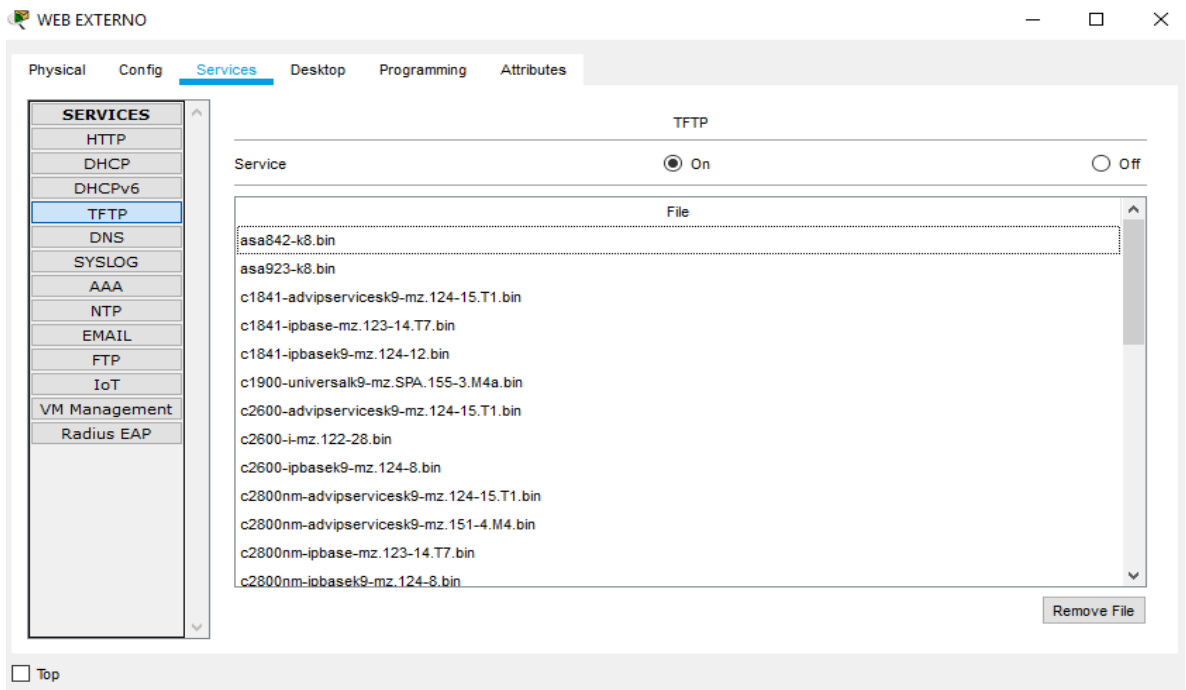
WEB EXTERNO

Physical Config Services Desktop Programming Attributes

SERVICES
HTTP
DHCP
DHCPv6
TFTP
DNS
SYSLOG
AAA
NTP
EMAIL
FTP
IoT
VM Management
Radius EAP

TFTP

Service On Off

| File |
|---|
| asa842-k8.bin |
| asa923-k8.bin |
| c1841-advipservicesk9-mz.124-15.T1.bin |
| c1841-ipbase-mz.123-14.T7.bin |
| c1841-ipbasek9-mz.124-12.bin |
| c1900-universalk9-mz.SPA.155-3.M4a.bin |
| c2600-advipservicesk9-mz.124-15.T1.bin |
| c2600-i-mz.122-28.bin |
| c2600-ipbasek9-mz.124-8.bin |
| c2800nm-advipservicesk9-mz.124-15.T1.bin |
| c2800nm-advipservicesk9-mz.151-4.M4.bin |
| c2800nm-ipbase-mz.123-14.T7.bin |
| c2800nm-ipbasek9-mz.124-8.bin |

Remove File

Top